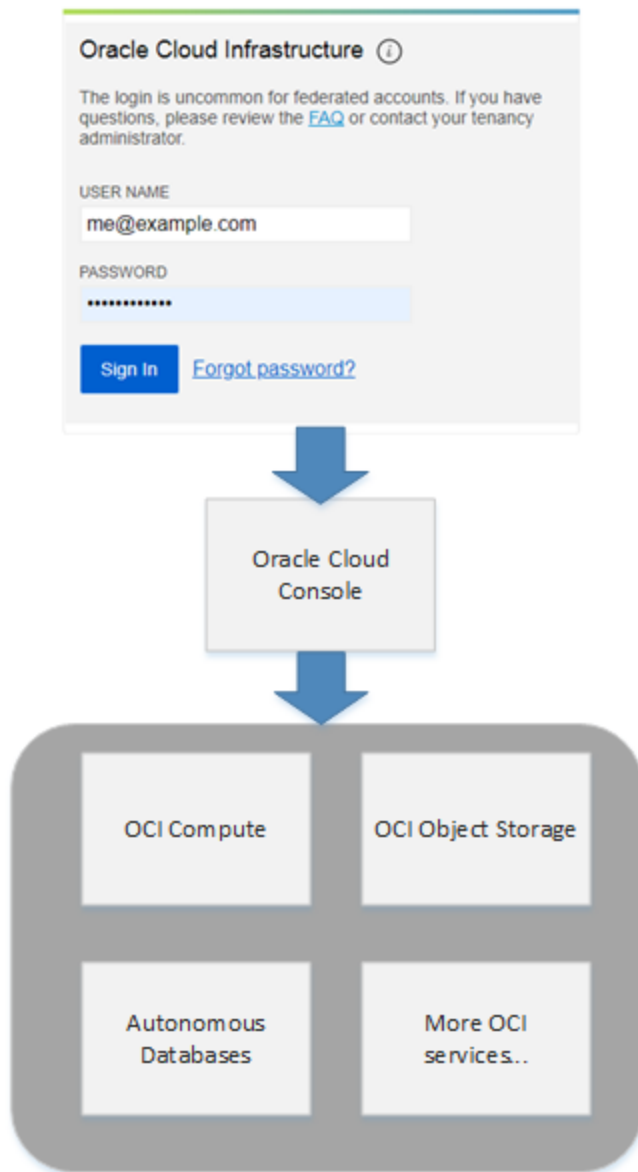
Oracle Cloud Infrastructure ⓘ

The login is uncommon for federated accounts. If you have questions, please review the FAQ or contact your tenancy administrator.

USER NAME

me@example.com

PASSWORD

•••••••••••••

Sign In

Forgot password?

Oracle Cloud Console

OCI Compute

OCI Object Storage

Autonomous Databases

More OCI services...